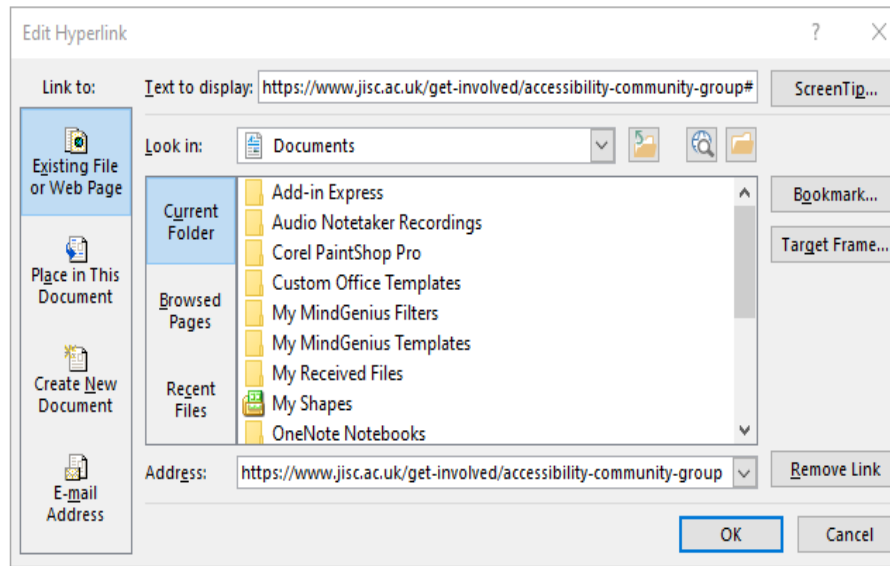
Edit Hyperlink

?

Link to:

Text to display: https://www.jisc.ac.uk/get-involved/accessibility-community-group#

ScreenTip...

Existing File or Web Page

Look in: Documents

Current Folder

Browsed Pages

Recent Files

Add-in Express
Audio Notetaker Recordings
Corel PaintShop Pro
Custom Office Templates
My MindGenius Filters
My MindGenius Templates
My Received Files
My Shapes
OneNote Notebooks

Bookmark...

Target Frame...

Place in This Document

Create New Document

E-mail Address

Address: https://www.jisc.ac.uk/get-involved/accessibility-community-group

Remove Link

OK

Cancel